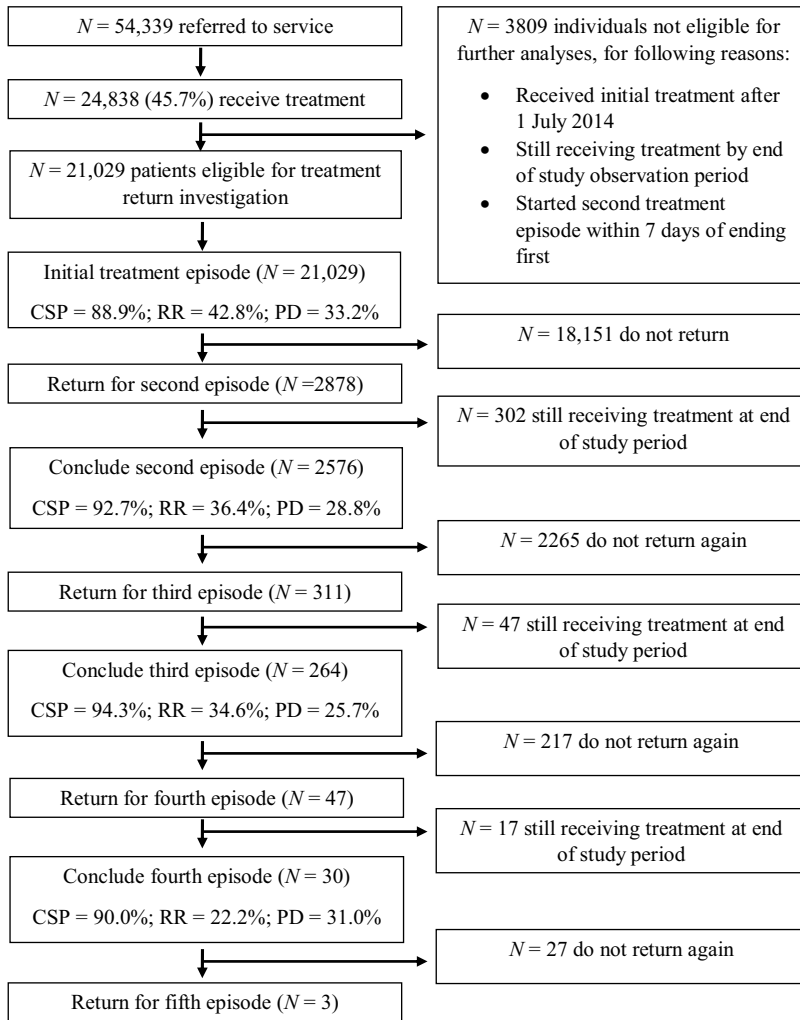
$N$ = 54,339 referred to service

$N$ = 24,838 (45.7%) receive treatment

$N$ = 21,029 patients eligible for treatment return investigation

Initial treatment episode ($N$ = 21,029)

CSP = 88.9%; RR = 42.8%; PD = 33.2%

Return for second episode ($N$ =2878)

Conclude second episode ($N$ = 2576)

CSP = 92.7%; RR = 36.4%; PD = 28.8%

Return for third episode ($N$ = 311)

Conclude third episode ($N$ = 264)

CSP = 94.3%; RR = 34.6%; PD = 25.7%

Return for fourth episode ($N$ = 47)

Conclude fourth episode ($N$ = 30)

CSP = 90.0%; RR = 22.2%; PD = 31.0%

Return for fifth episode ($N$ = 3)

$N$ = 3809 individuals not eligible for further analyses, for following reasons:

- Received initial treatment after 1 July 2014
- Still receiving treatment by end of study observation period
- Started second treatment episode within 7 days of ending first

$N$ = 18,151 do not return

$N$ = 302 still receiving treatment at end of study period

$N$ = 2265 do not return again

$N$ = 47 still receiving treatment at end of study period

$N$ = 217 do not return again

$N$ = 17 still receiving treatment at end of study period

$N$ = 27 do not return again